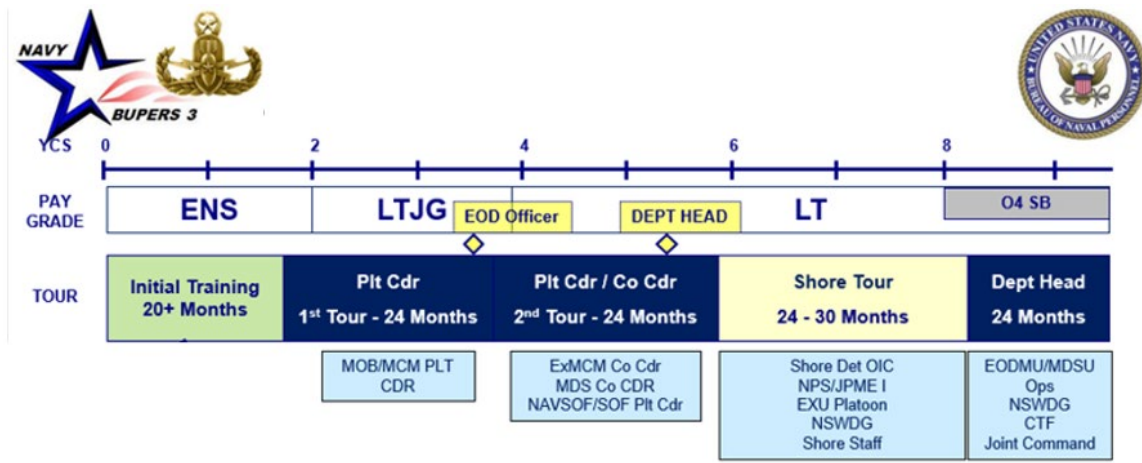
NAVY
BUPERS 3

UNITED STATES NAVY
BUREAU OF NAVAL PERSONNEL

YCS 0 2 4 6 8

PAY GRADE
ENS
LTJG
EOD Officer
DEPT HEAD
LT
O4 SB

TOUR
Initial Training 20+ Months
Plt Cdr 1st Tour - 24 Months
Plt Cdr / Co Cdr 2nd Tour - 24 Months
Shore Tour 24 - 30 Months
Dept Head 24 Months

MOB/MCM PLT CDR

ExMCM Co Cdr
MDS Co CDR
NAVSOF/SOF Plt Cdr

Shore Det OIC
NPS/JPME I
EXU Platoon
NSWDG
Shore Staff

EODMU/MDSU
Ops
NSWDG
CTF
Joint Command